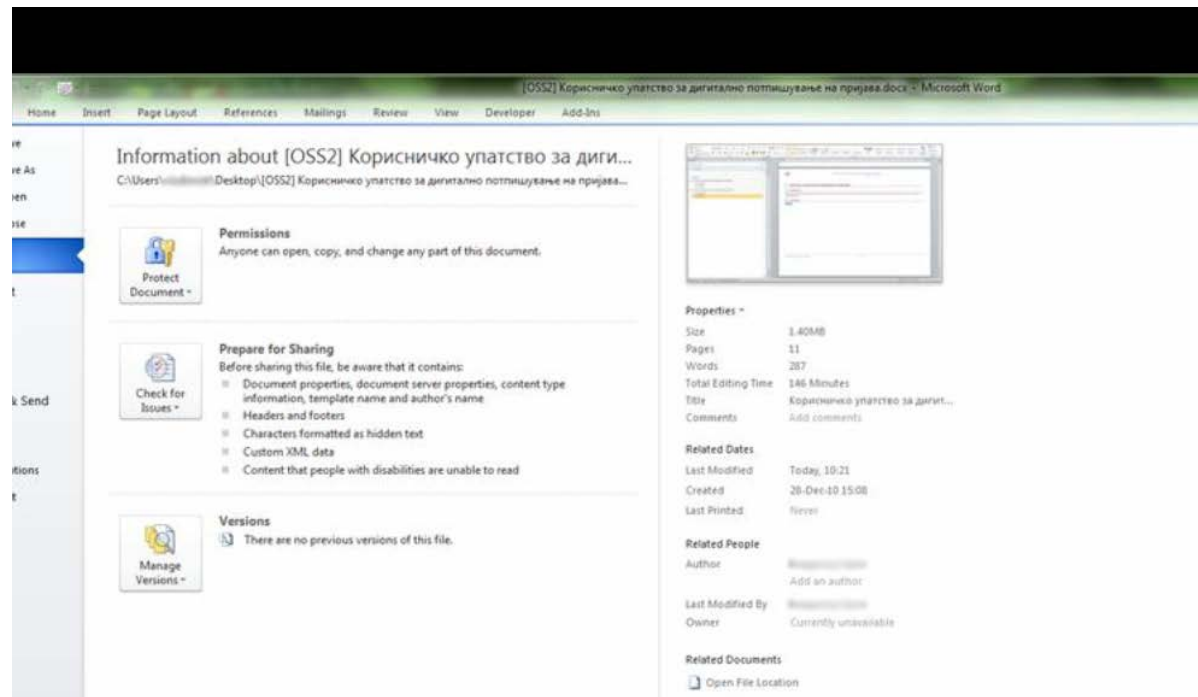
[OSS2] Корисничко упатство за дигитално потпишување на пријава.docx - Microsoft Word

Home Insert Page Layout References Mailings Review View Developer Add-Ins

ve
ve As
en
se
t
k Send
itions
t

Information about [OSS2] Корисничко упатство за диги...
C:\Users\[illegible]\Desktop\[OSS2] Корисничко упатство за дигитално потпишување на пријава...

Protect Document

Permissions
Anyone can open, copy, and change any part of this document.

Check for Issues

Prepare for Sharing
Before sharing this file, be aware that it contains:
Document properties, document server properties, content type information, template name and author's name
Headers and footers
Characters formatted as hidden text
Custom XML data
Content that people with disabilities are unable to read

Manage Versions

Versions
There are no previous versions of this file.

Properties
Size 1.40MB
Pages 11
Words 287
Total Editing Time 146 Minutes
Title Корисничко упатство за дигит...
Comments Add comments

Related Dates
Last Modified Today, 10:21
Created 28-Dec-10 15:08
Last Printed Never

Related People
Author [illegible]
Add an author
Last Modified By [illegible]
Owner Currently unavailable

Related Documents
Open File Location